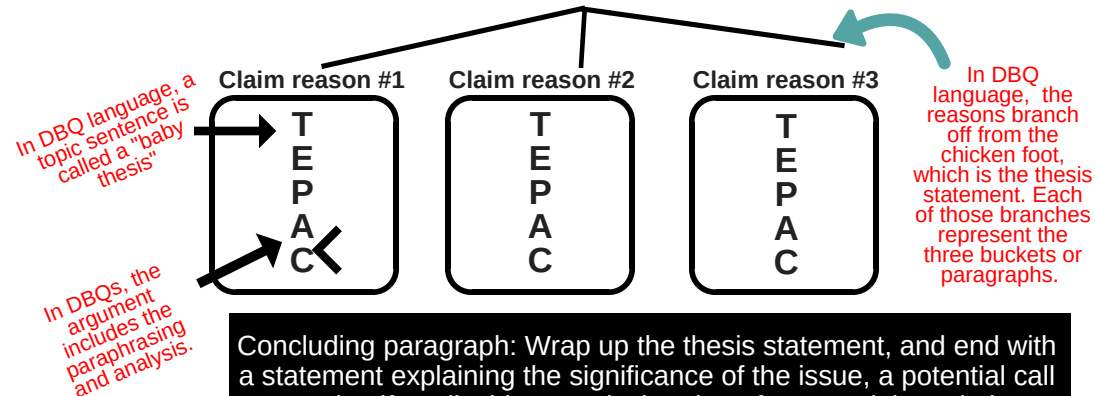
In DBQ language, a topic sentence is called a "baby thesis"

Claim reason #1

T
E
P
A
C

Claim reason #2

T
E
P
A
C

Claim reason #3

T
E
P
A
C

In DBQ language, the reasons branch off from the chicken foot, which is the thesis statement. Each of those branches represent the three buckets or paragraphs.

In DBQs, the argument includes the paraphrasing and analysis.

Concluding paragraph: Wrap up the thesis statement, and end with a statement explaining the significance of the issue, a potential call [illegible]